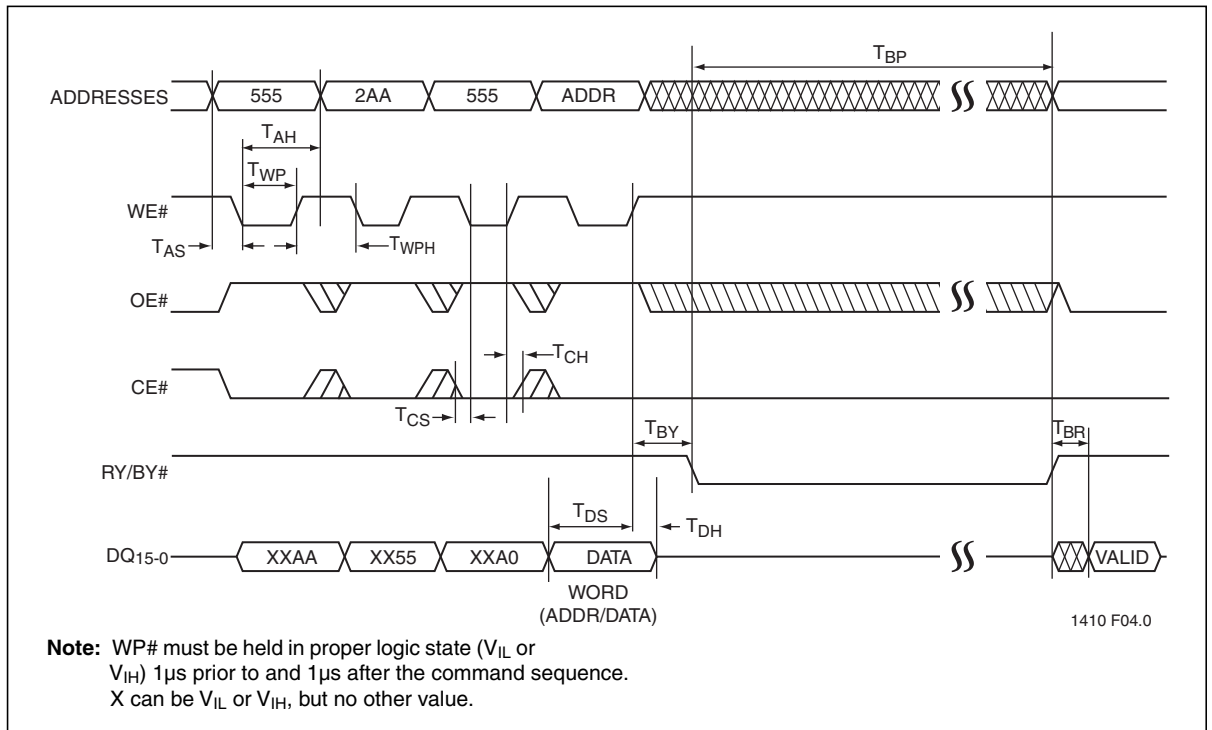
$T_{BP}$

ADDRESSES 555 2AA 555 ADDR

$T_{AH}$

$T_{WP}$

WE#

$T_{AS}$

$T_{WPH}$

OE#

$T_{CH}$

CE#

$T_{CS}$

$T_{BY}$

$T_{BR}$

RY/BY#

$T_{DS}$

$T_{DH}$

$DQ_{15-0}$ XXAA XX55 XXA0 DATA VALID

WORD (ADDR/DATA)

1410 F04.0

**Note:** WP# must be held in proper logic state ($V_{IL}$ or $V_{IH}$) 1µs prior to and 1µs after the command sequence. X can be $V_{IL}$ or $V_{IH}$, but no other value.